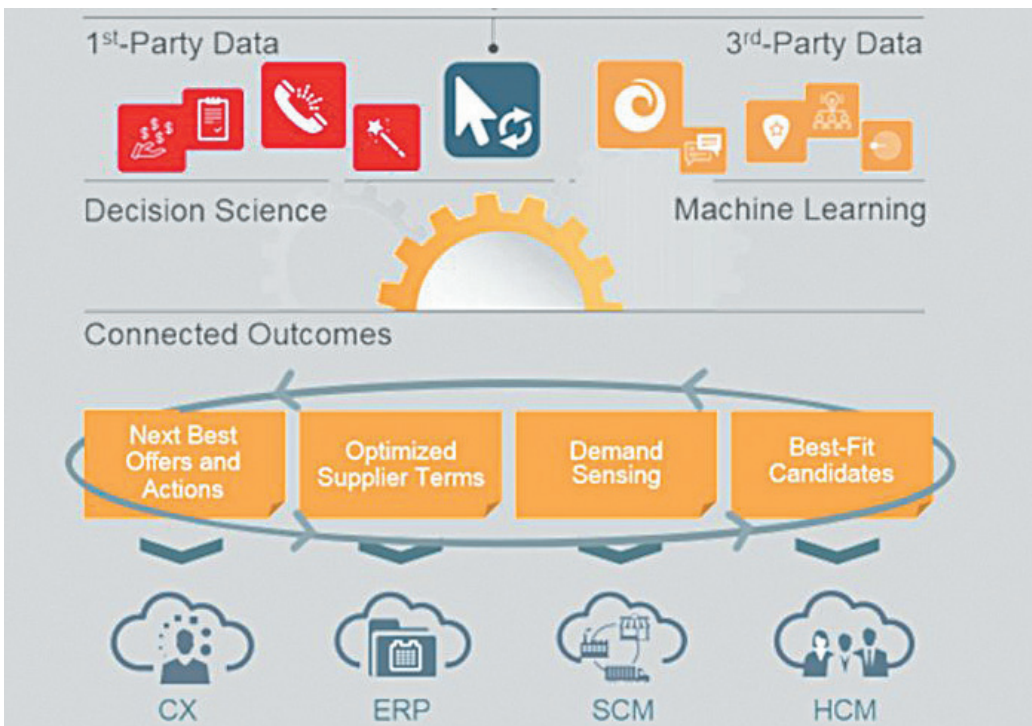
1$^{st}$-Party Data

3$^{rd}$-Party Data

Decision Science

Machine Learning

Connected Outcomes

Next Best Offers and Actions

Optimized Supplier Terms

Demand Sensing

Best-Fit Candidates

CX

ERP

SCM

HCM